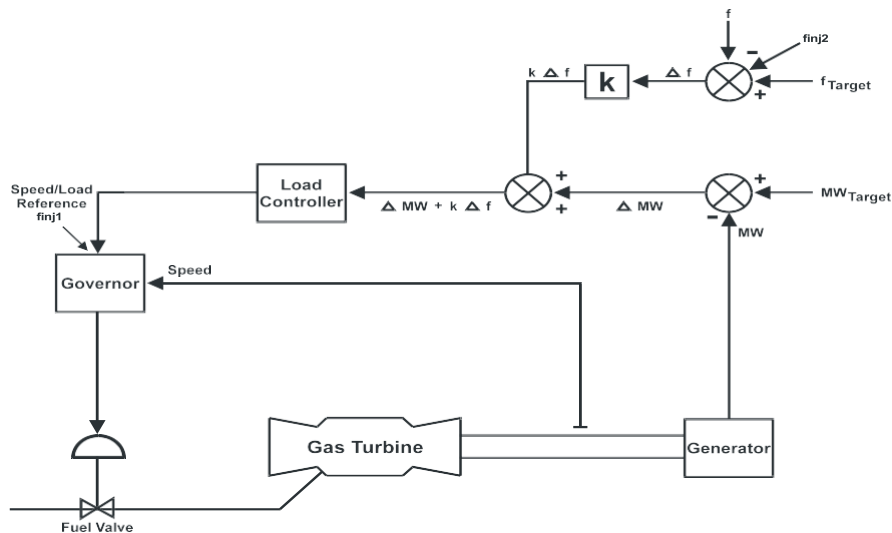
f

finj2

k $\Delta$ f

k

$\Delta$ f

-

+

$f_{Target}$

Speed/Load Reference finj1

Load Controller

+

+

+

$\Delta$ MW + k $\Delta$ f

$\Delta$ MW

-

$MW_{Target}$

MW

Governor

Speed

Gas Turbine

Generator

Fuel Valve